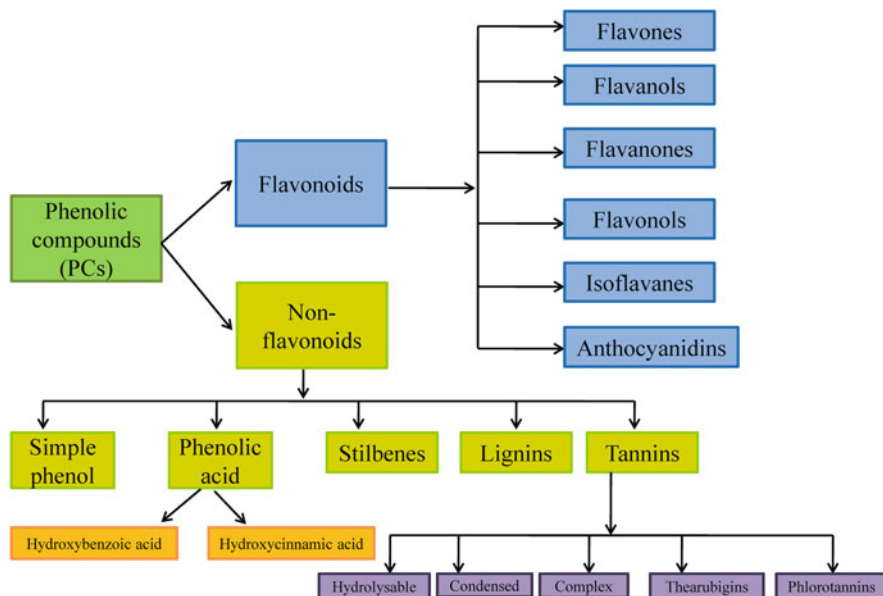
Phenolic compounds (PCs)

Flavonoids

Flavones

Flavanols

Flavanones

Flavonols

Isoflavanes

Anthocyanidins

Non-flavonoids

Simple phenol

Phenolic acid

Stilbenes

Lignins

Tannins

Hydroxybenzoic acid

Hydroxycinnamic acid

Hydrolysable

Condensed

Complex

Thearubigins

Phlorotannins